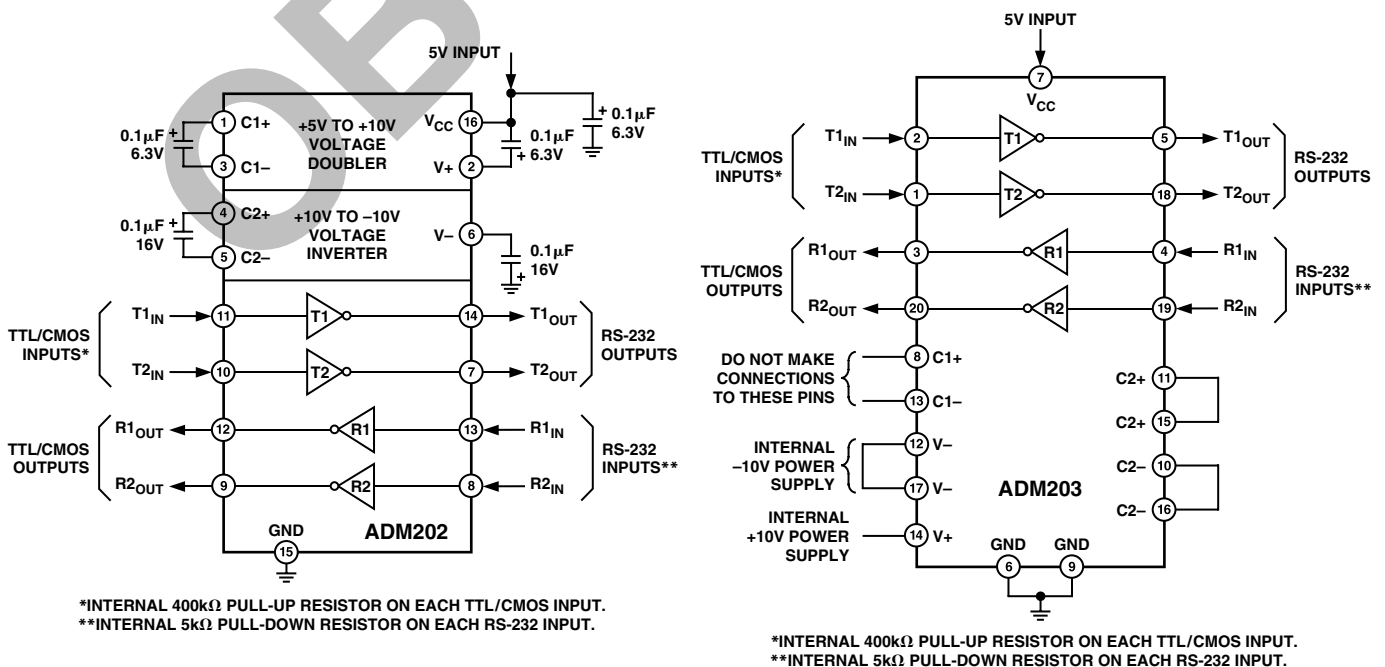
5V INPUT

0.1μF 6.3V

1 C1+

3 C1–

+5V TO +10V VOLTAGE DOUBLER

$V_{CC}$ 16

V+ 2

0.1μF 6.3V

0.1μF 6.3V

0.1μF 16V

4 C2+

5 C2–

+10V TO –10V VOLTAGE INVERTER

V– 6

0.1μF 16V

TTL/CMOS INPUTS*

$T1_{IN}$ 11

T1

14 $T1_{OUT}$

$T2_{IN}$ 10

T2

7 $T2_{OUT}$

RS-232 OUTPUTS

TTL/CMOS OUTPUTS

$R1_{OUT}$ 12

R1

13 $R1_{IN}$

$R2_{OUT}$ 9

R2

8 $R2_{IN}$

RS-232 INPUTS**

GND 15

ADM202

*INTERNAL 400kΩ PULL-UP RESISTOR ON EACH TTL/CMOS INPUT.
**INTERNAL 5kΩ PULL-DOWN RESISTOR ON EACH RS-232 INPUT.

5V INPUT

7 $V_{CC}$

TTL/CMOS INPUTS*

$T1_{IN}$ 2

T1

5 $T1_{OUT}$

$T2_{IN}$ 1

T2

18 $T2_{OUT}$

RS-232 OUTPUTS

TTL/CMOS OUTPUTS

$R1_{OUT}$ 3

R1

4 $R1_{IN}$

$R2_{OUT}$ 20

R2

19 $R2_{IN}$

RS-232 INPUTS**

DO NOT MAKE CONNECTIONS TO THESE PINS

8 C1+

13 C1–

C2+ 11

C2+ 15

INTERNAL –10V POWER SUPPLY

12 V–

17 V–

C2– 10

C2– 16

ADM203

INTERNAL +10V POWER SUPPLY

14 V+

GND 6

GND 9

*INTERNAL 400kΩ PULL-UP RESISTOR ON EACH TTL/CMOS INPUT.
**INTERNAL 5kΩ PULL-DOWN RESISTOR ON EACH RS-232 INPUT.